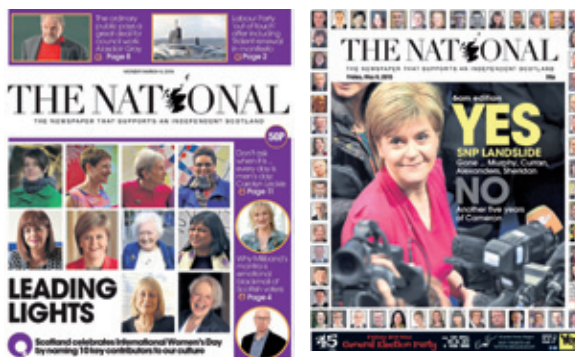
The ordinary public purse a great deal for council work Alasdair Gray Page 8

Labour Party out of touch offer including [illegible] Page 3

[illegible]

THE NATIONAL

THE NEWSPAPER THAT SUPPORTS AN INDEPENDENT SCOTLAND

50P

Don't kid when it's ... every day is ... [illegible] Page 11

Why Miliband's ... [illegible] Page 4

LEADING LIGHTS

Scotland celebrates International Women's Day by naming 15 key contributors to our culture

THE NATIONAL

THE NEWSPAPER THAT SUPPORTS AN INDEPENDENT SCOTLAND

Friday, May 8, 2015

5am edition

YES

SNP LANDSLIDE

Gone ... Murphy, Curran, Alexander, Sheridan

NO

Another five years of Cameron

General Election Party